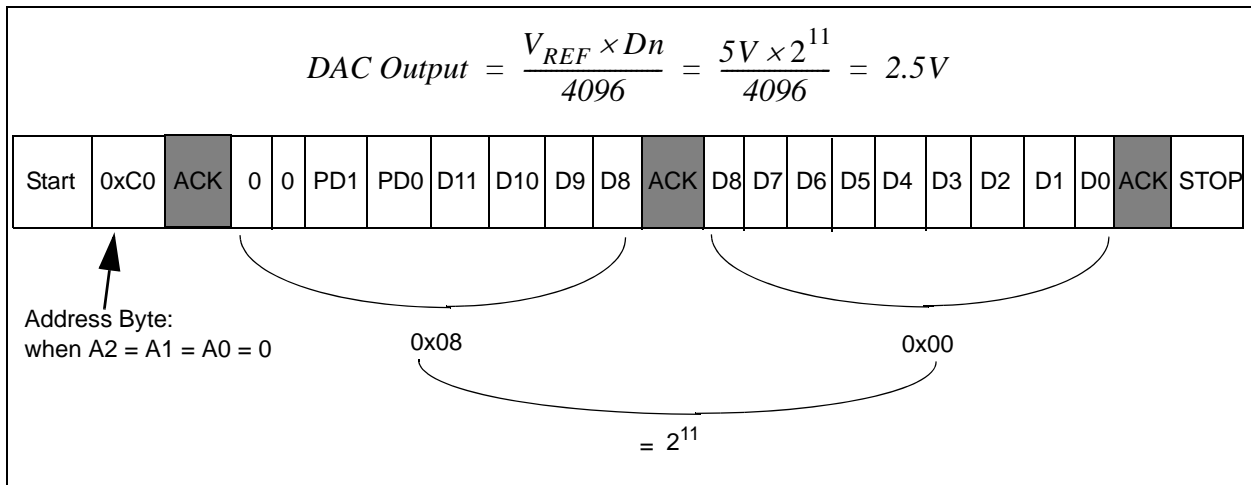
$DAC\ Output = \frac{V_{REF} \times Dn}{4096} = \frac{5V \times 2^{11}}{4096} = 2.5V$

| Start | 0xC0 | ACK | 0 | 0 | PD1 | PD0 | D11 | D10 | D9 | D8 | ACK | D8 | D7 | D6 | D5 | D4 | D3 | D2 | D1 | D0 | ACK | STOP |
|---|---|---|---|---|---|---|---|---|---|---|---|---|---|---|---|---|---|---|---|---|---|---|

Address Byte:
when A2 = A1 = A0 = 0

0x08

0x00

$= 2^{11}$